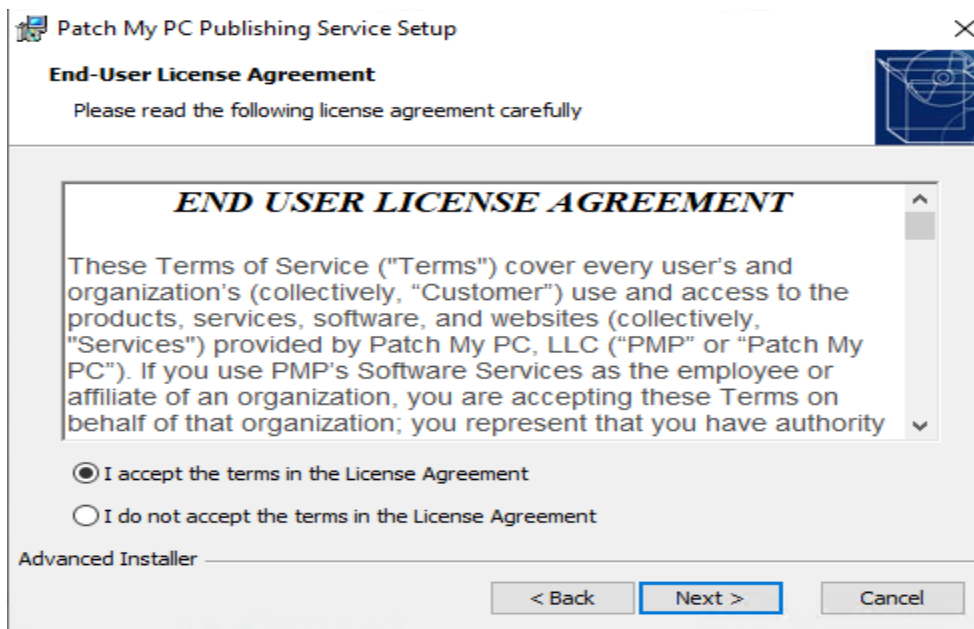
Patch My PC Publishing Service Setup

×

End-User License Agreement

Please read the following license agreement carefully

END USER LICENSE AGREEMENT

These Terms of Service ("Terms") cover every user's and organization's (collectively, "Customer") use and access to the products, services, software, and websites (collectively, "Services") provided by Patch My PC, LLC ("PMP" or "Patch My PC"). If you use PMP's Software Services as the employee or affiliate of an organization, you are accepting these Terms on behalf of that organization; you represent that you have authority

I accept the terms in the License Agreement

I do not accept the terms in the License Agreement

Advanced Installer

< Back

Next >

Cancel